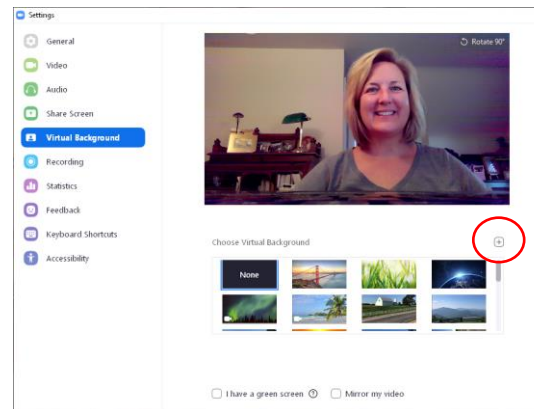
Settings

General
Video
Audio
Share Screen
Virtual Background
Recording
Statistics
Feedback
Keyboard Shortcuts
Accessibility

Rotate 90°

Choose Virtual Background

None

I have a green screen
Mirror my video